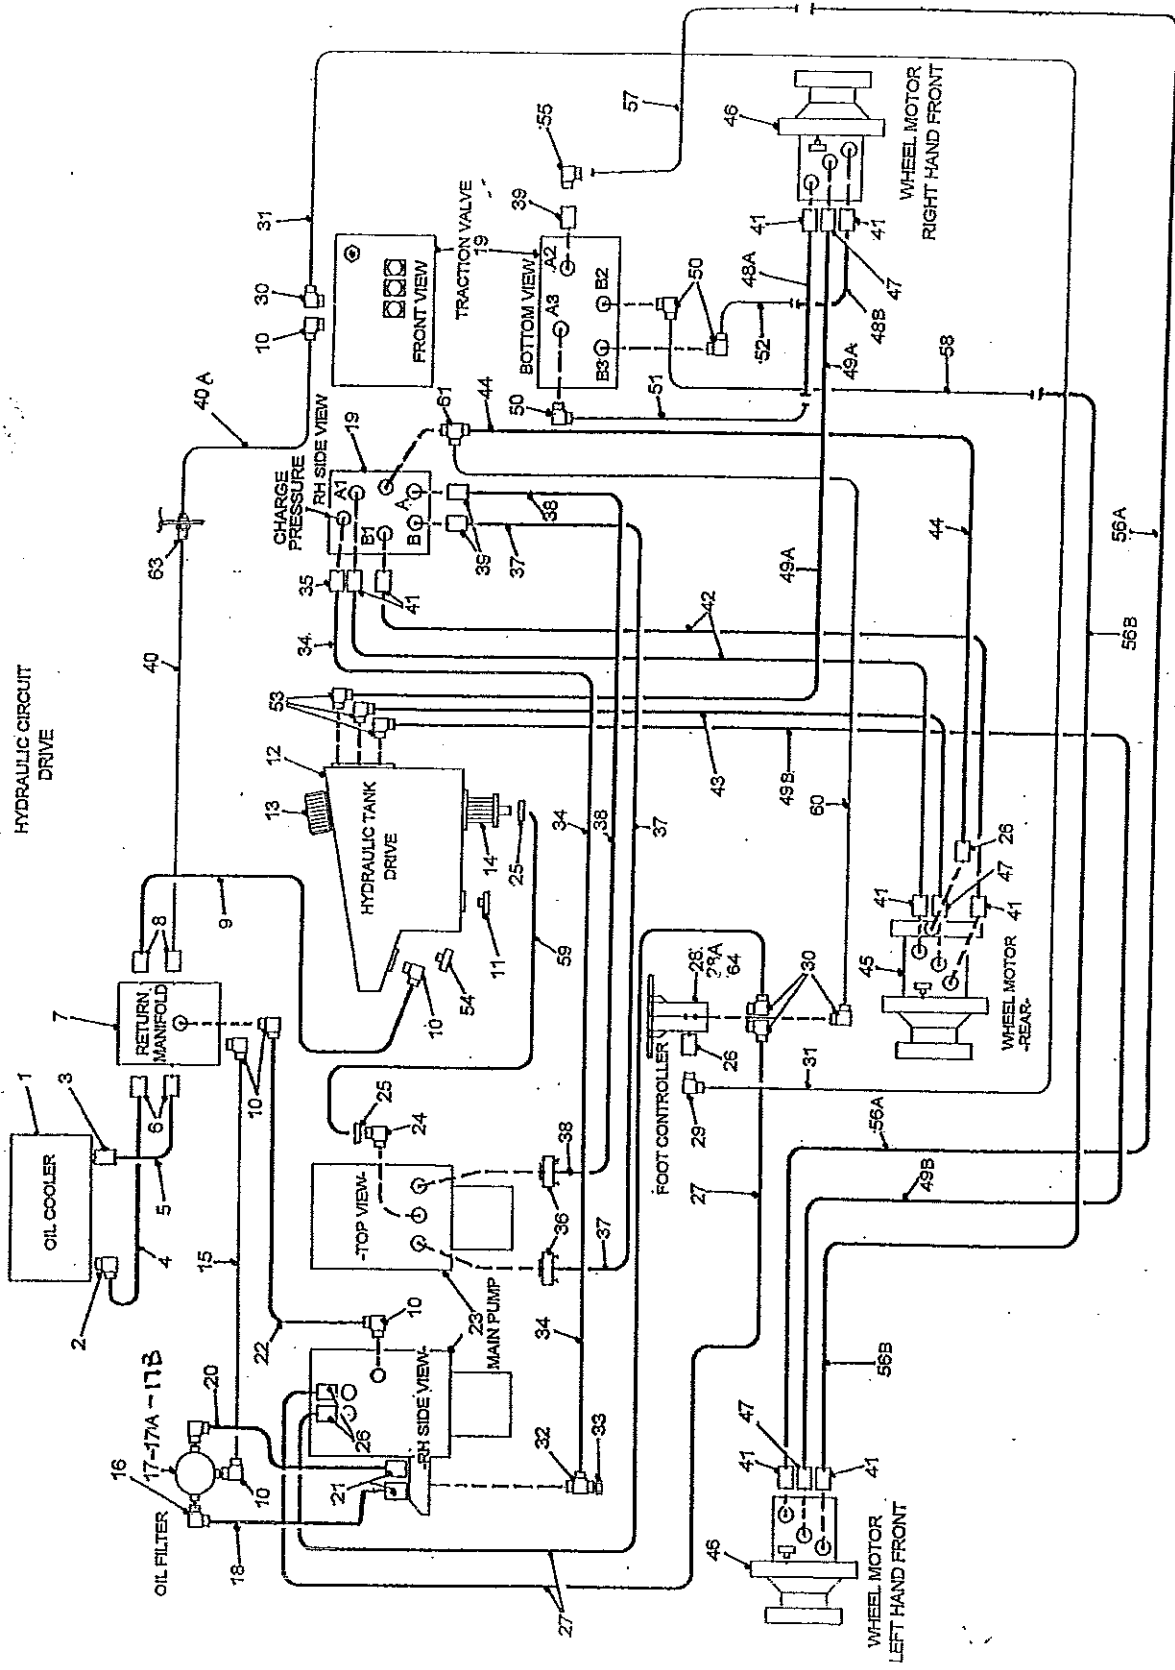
HYDRAULIC CIRCUIT DRIVE

OIL COOLER
1
2
3
4
5
6
RETURN MANIFOLD
7
8
9
10
40
40 A
63
10
30
31
FRONT VIEW
TRACTION VALVE
19
BOTTOM VIEW
A3
A2
B3
B2
39
55
57
50
48A
52
48B
49A
58
51
50
46
41
47
41
WHEEL MOTOR RIGHT HAND FRONT
CHARGE PRESSURE
RH SIDE VIEW
19
A1
A
B1
B
61
44
38
37
35
35
41
34
53
12
13
HYDRAULIC TANK DRIVE
14
25
11
59
54
10
42
43
49B
60
49A
44
56A
56B
26
41
47
41
45
WHEEL MOTOR -REAR-
30
28
29A
64
26
FOOT CONTROLLER
29
31
56A
49B
27
56B
25
24
-TOP VIEW-
38
36
37
23
MAIN PUMP
34
10
22
15
-RH SIDE VIEW-
23
26
21
17-17A-17B
20
16
10
OIL FILTER
18
32
33
27
27
46
41
47
41
WHEEL MOTOR LEFT HAND FRONT